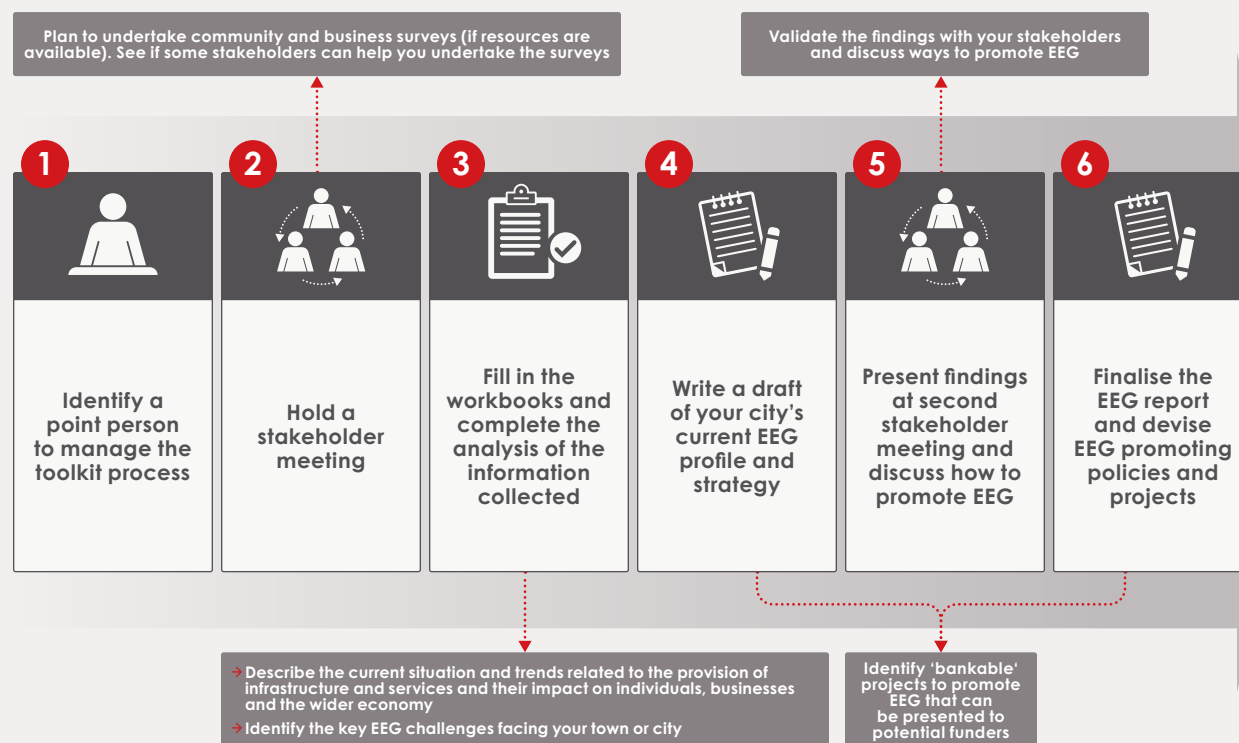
Plan to undertake community and business surveys (if resources are available). See if some stakeholders can help you undertake the surveys

Validate the findings with your stakeholders and discuss ways to promote EEG

1

Identify a point person to manage the toolkit process

2

Hold a stakeholder meeting

3

Fill in the workbooks and complete the analysis of the information collected

4

Write a draft of your city's current EEG profile and strategy

5

Present findings at second stakeholder meeting and discuss how to promote EEG

6

Finalise the EEG report and devise EEG promoting policies and projects

→Describe the current situation and trends related to the provision of infrastructure and services and their impact on individuals, businesses and the wider economy

→Identify the key EEG challenges facing your town or city

Identify 'bankable' projects to promote EEG that can be presented to potential funders